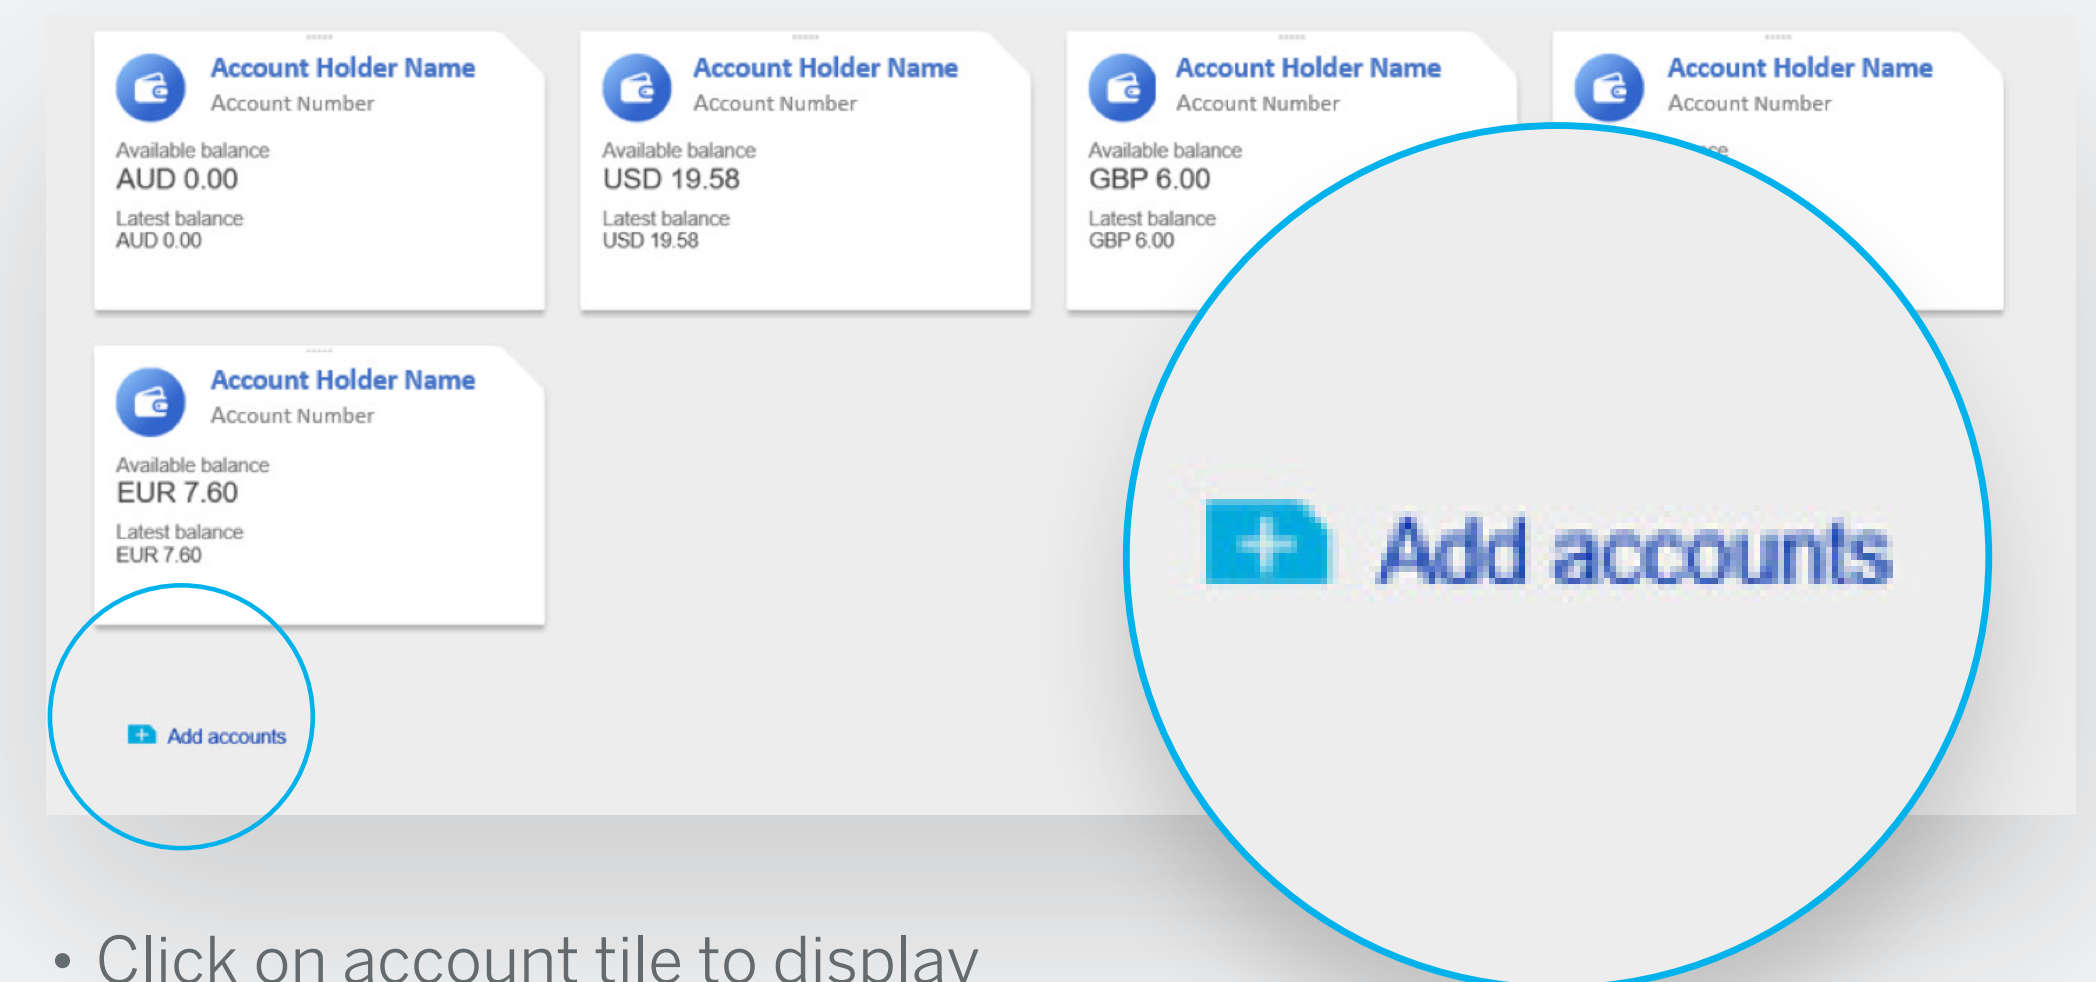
Account Holder Name
Account Number
Available balance
AUD 0.00
Latest balance
AUD 0.00

Account Holder Name
Account Number
Available balance
USD 19.58
Latest balance
USD 19.58

Account Holder Name
Account Number
Available balance
GBP 6.00
Latest balance
GBP 6.00

Account Holder Name
Account Number
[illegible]

Account Holder Name
Account Number
Available balance
EUR 7.60
Latest balance
EUR 7.60

Add accounts

Add accounts

• Click on account tile to display